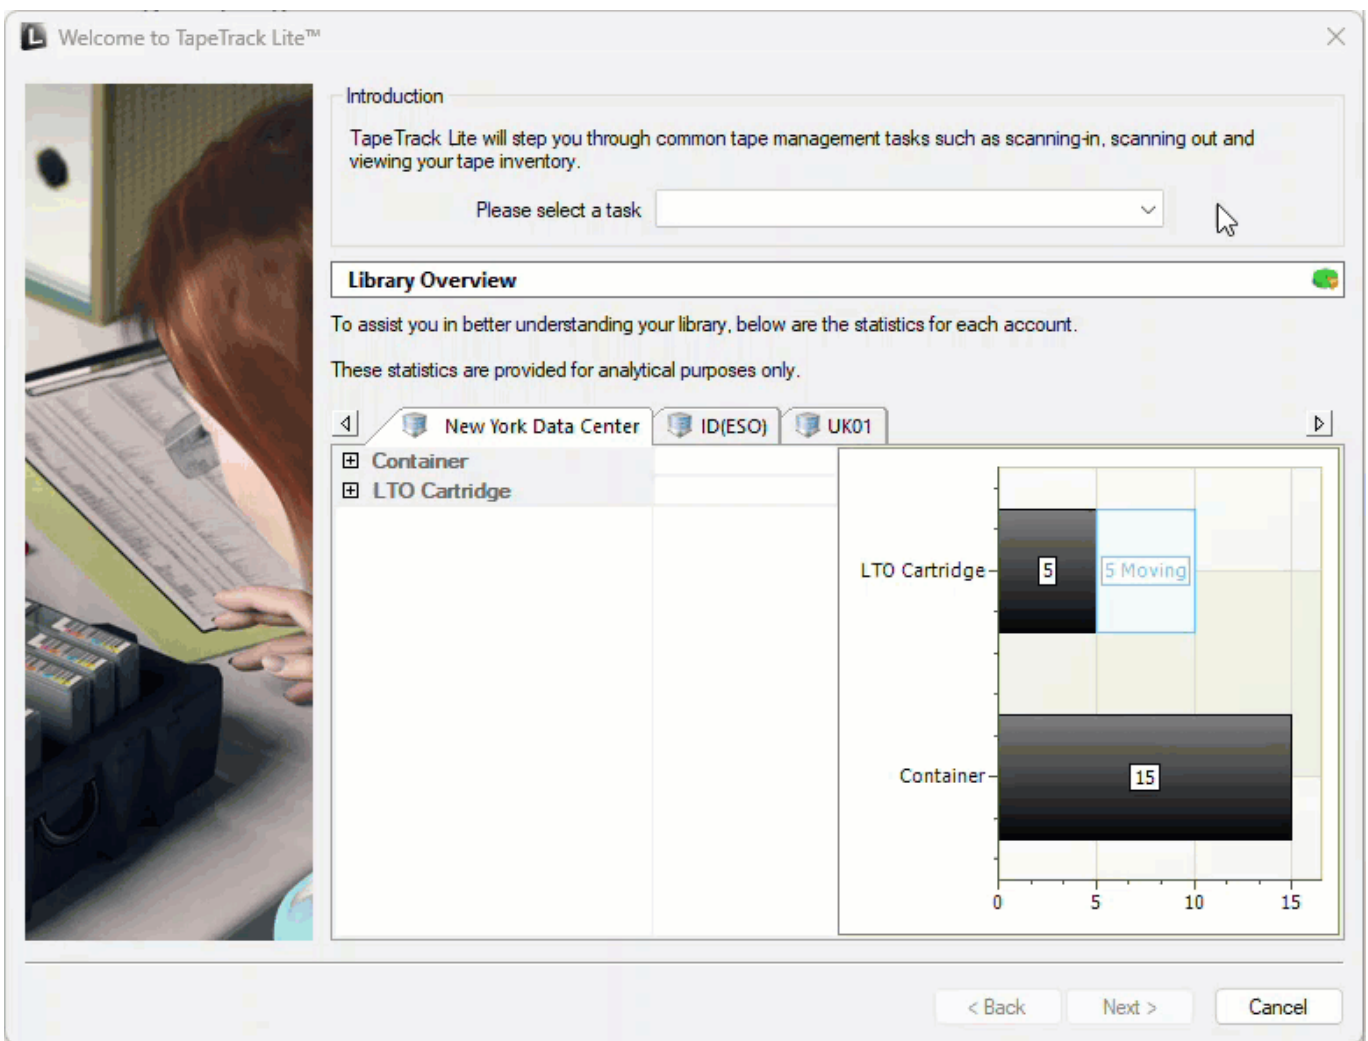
Welcome to TapeTrack Lite™

Introduction

TapeTrack Lite will step you through common tape management tasks such as scanning-in, scanning out and viewing your tape inventory.

Please select a task

Library Overview

To assist you in better understanding your library, below are the statistics for each account.

These statistics are provided for analytical purposes only.

New York Data Center | ID(ESO) | UK01

⊞ Container
⊞ LTO Cartridge

LTO Cartridge
5
5 Moving
Container
15
0
5
10
15

< Back
Next >
Cancel